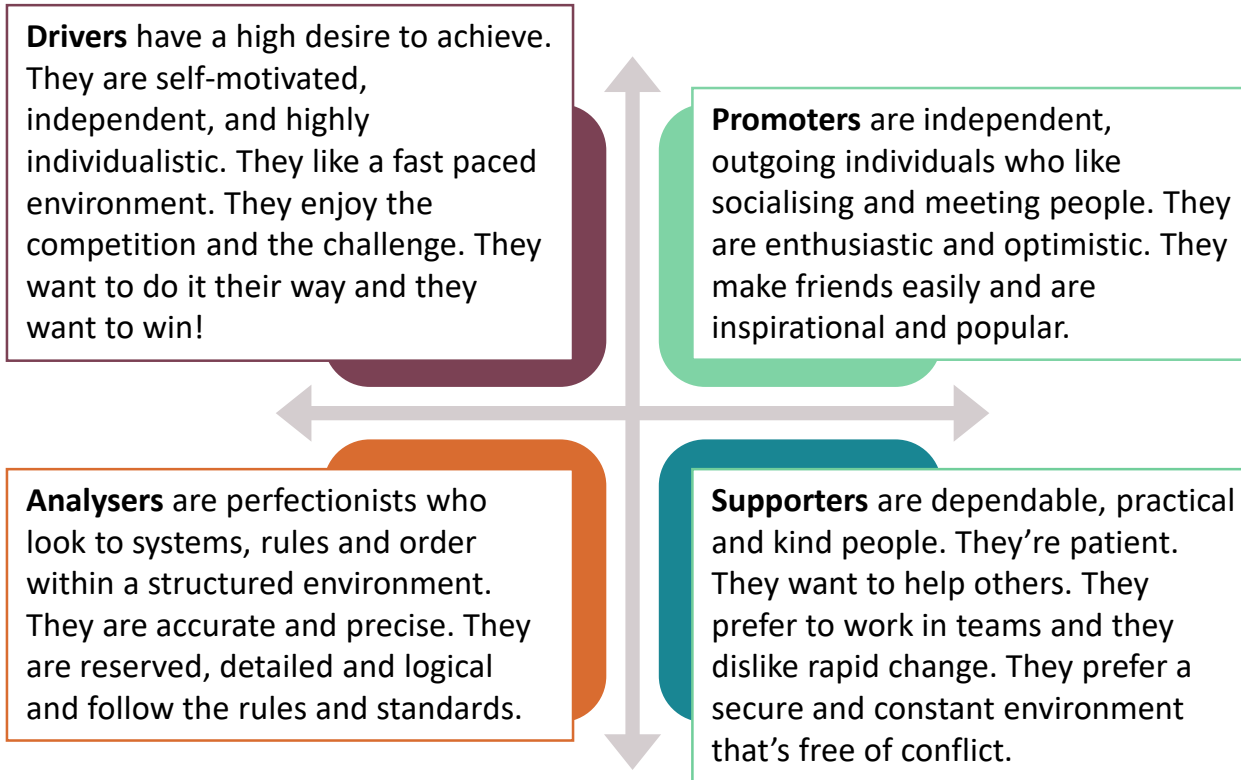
**Drivers** have a high desire to achieve. They are self-motivated, independent, and highly individualistic. They like a fast paced environment. They enjoy the competition and the challenge. They want to do it their way and they want to win!

**Promoters** are independent, outgoing individuals who like socialising and meeting people. They are enthusiastic and optimistic. They make friends easily and are inspirational and popular.

**Analysers** are perfectionists who look to systems, rules and order within a structured environment. They are accurate and precise. They are reserved, detailed and logical and follow the rules and standards.

**Supporters** are dependable, practical and kind people. They're patient. They want to help others. They prefer to work in teams and they dislike rapid change. They prefer a secure and constant environment that's free of conflict.